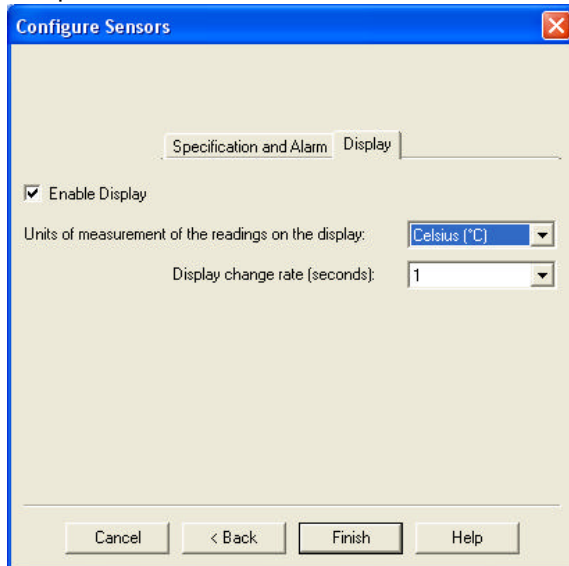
Configure Sensors

Specification and Alarm | Display

☑ Enable Display

Units of measurement of the readings on the display: Celsius (°C)

Display change rate (seconds): 1

Cancel | < Back | Finish | Help